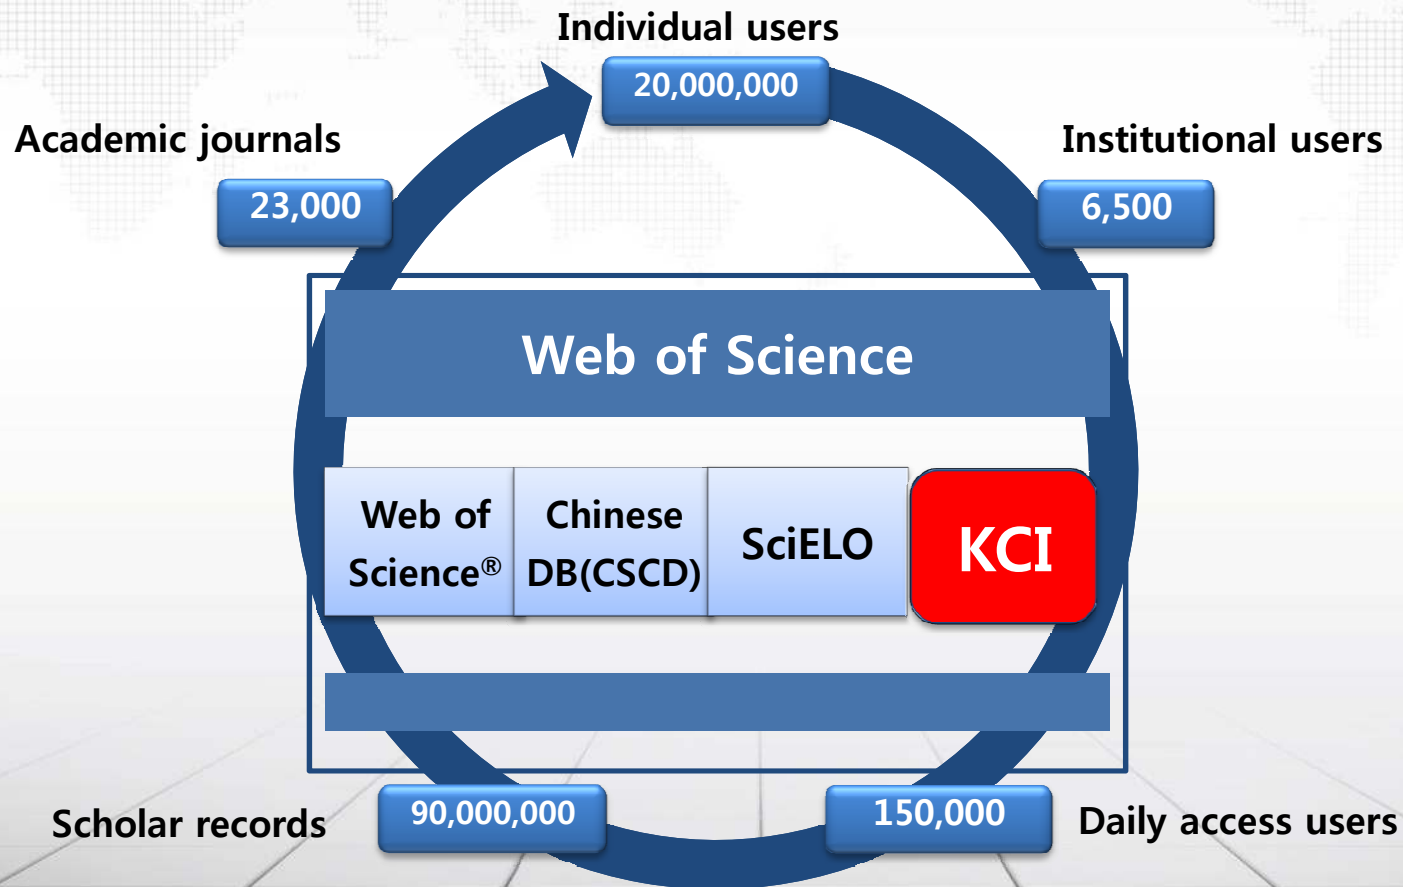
Individual users
20,000,000

Academic journals
23,000

Institutional users
6,500

Web of Science

Web of Science®

Chinese DB(CSCD)

SciELO

KCI

Scholar records
90,000,000

150,000
Daily access users